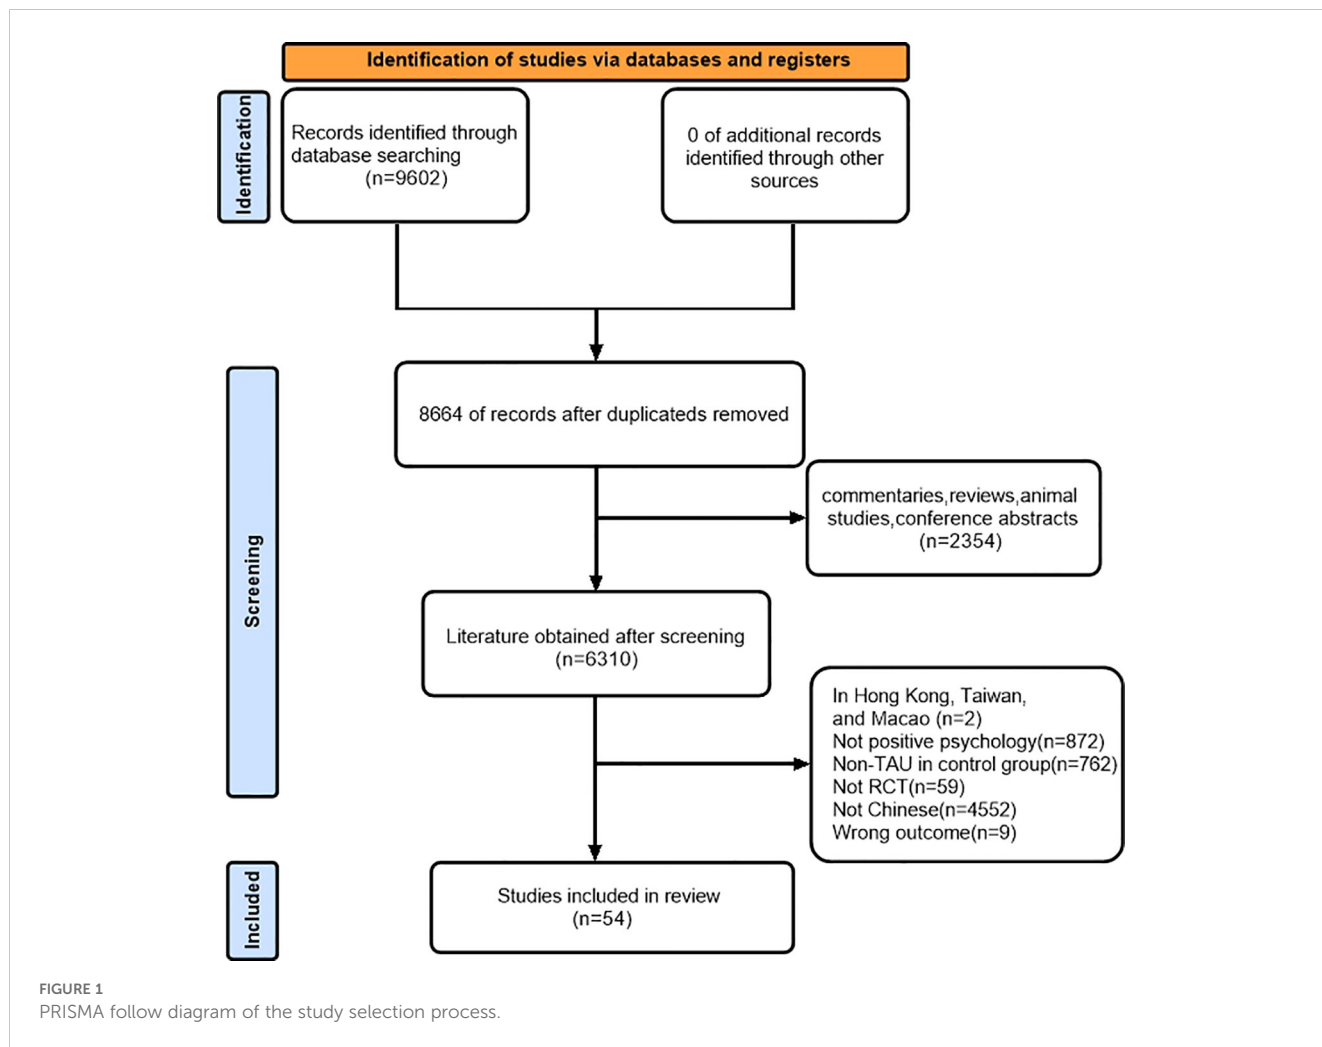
Identification of studies via databases and registers

Identification

Records identified through database searching (n=9602)

0 of additional records identified through other sources

Screening

8664 of records after duplicateds removed

commentaries,reviews,animal studies,conference abstracts (n=2354)

Literature obtained after screening (n=6310)

In Hong Kong, Taiwan, and Macao (n=2)
Not positive psychology(n=872)
Non-TAU in control group(n=762)
Not RCT(n=59)
Not Chinese(n=4552)
Wrong outcome(n=9)

Included

Studies included in review (n=54)

FIGURE 1
PRISMA follow diagram of the study selection process.